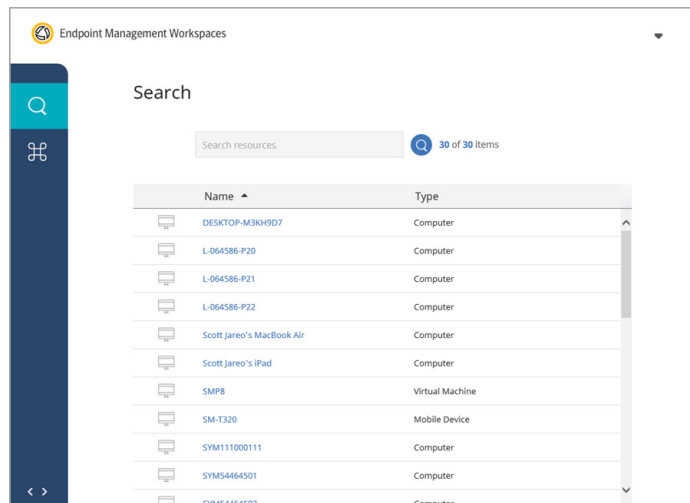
Endpoint Management Workspaces

Search

Search resources

30 of 30 items

| Name ▲ | Type |
|---|---|
| DESKTOP-M3KH9D7 | Computer |
| L-064586-P20 | Computer |
| L-064586-P21 | Computer |
| L-064586-P22 | Computer |
| Scott Jareo's MacBook Air | Computer |
| Scott Jareo's iPad | Computer |
| SMP8 | Virtual Machine |
| SM-T320 | Mobile Device |
| SYM111000111 | Computer |
| SYM54464501 | Computer |
| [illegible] | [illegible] |